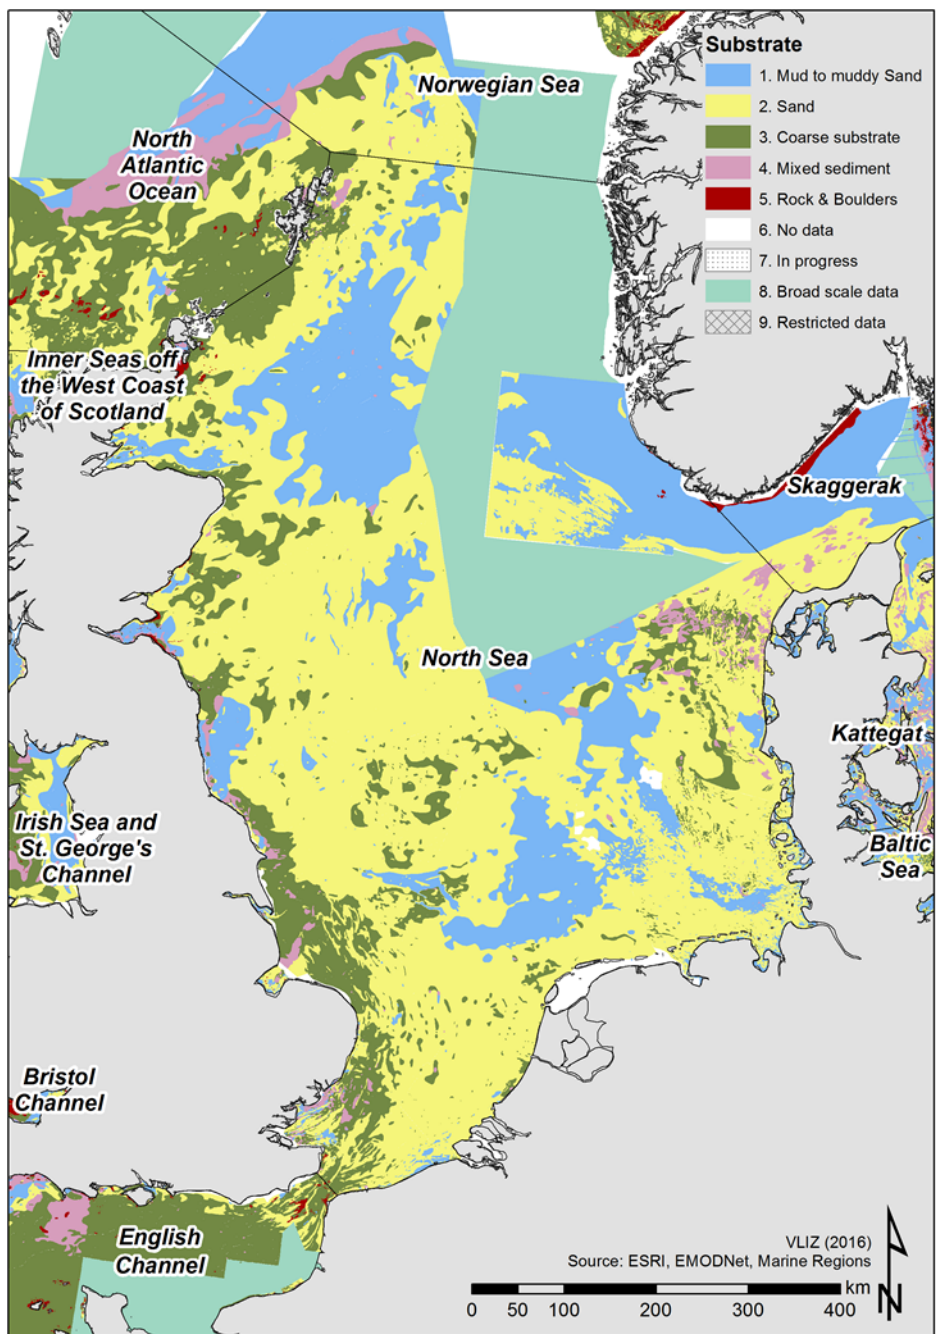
Substrate
1. Mud to muddy Sand
2. Sand
3. Coarse substrate
4. Mixed sediment
5. Rock & Boulders
6. No data
7. In progress
8. Broad scale data
9. Restricted data

Norwegian Sea

North Atlantic Ocean

Inner Seas off the West Coast of Scotland

Skaggerak

North Sea

Kattegat

Irish Sea and St. George's Channel

Baltic Sea

Bristol Channel

English Channel

VLIZ (2016)
Source: ESRI, EMODNet, Marine Regions

km
0 50 100 200 300 400

N